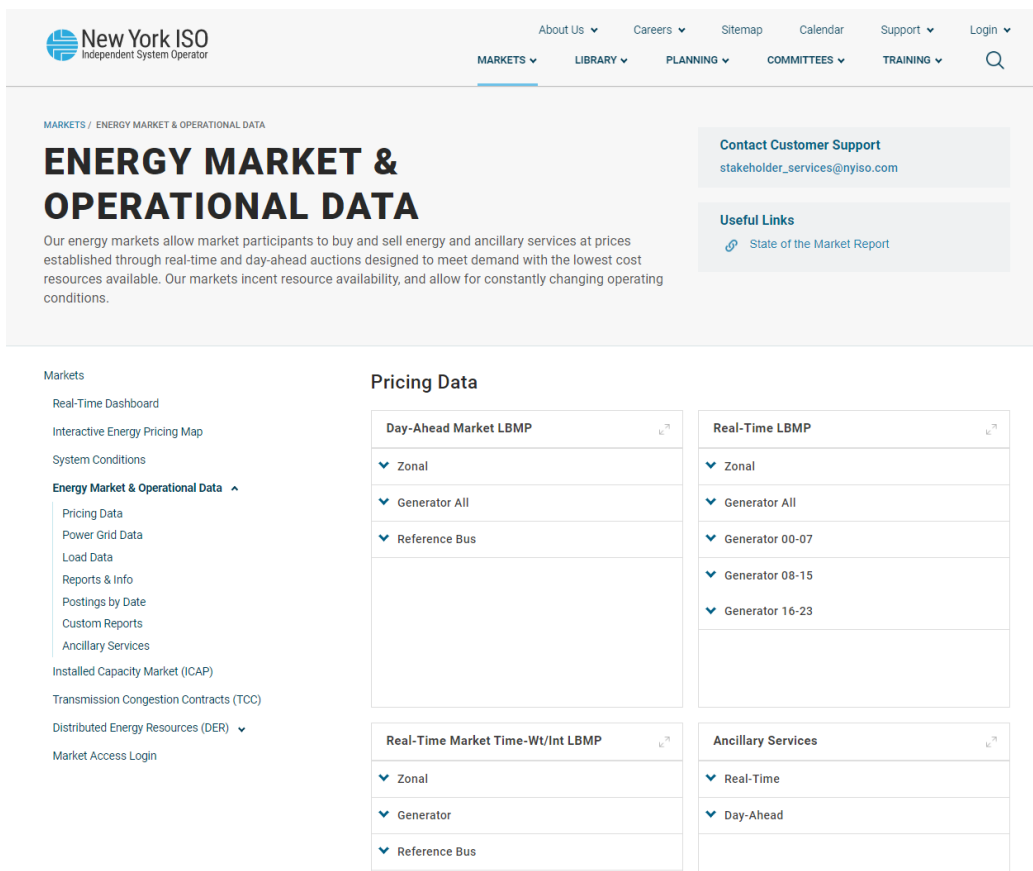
New York ISO
Independent System Operator

About Us Careers Sitemap Calendar Support Login

MARKETS LIBRARY PLANNING COMMITTEES TRAINING

MARKETS / ENERGY MARKET & OPERATIONAL DATA

ENERGY MARKET & OPERATIONAL DATA

Our energy markets allow market participants to buy and sell energy and ancillary services at prices established through real-time and day-ahead auctions designed to meet demand with the lowest cost resources available. Our markets incent resource availability, and allow for constantly changing operating conditions.

Contact Customer Support
stakeholder_services@nyiso.com

Useful Links
State of the Market Report

Markets
Real-Time Dashboard
Interactive Energy Pricing Map
System Conditions
Energy Market & Operational Data
Pricing Data
Power Grid Data
Load Data
Reports & Info
Postings by Date
Custom Reports
Ancillary Services
Installed Capacity Market (ICAP)
Transmission Congestion Contracts (TCC)
Distributed Energy Resources (DER)
Market Access Login

Pricing Data

Day-Ahead Market LBMP
Zonal
Generator All
Reference Bus

Real-Time LBMP
Zonal
Generator All
Generator 00-07
Generator 08-15
Generator 16-23

Real-Time Market Time-Wt/Int LBMP
Zonal
Generator
Reference Bus

Ancillary Services
Real-Time
Day-Ahead